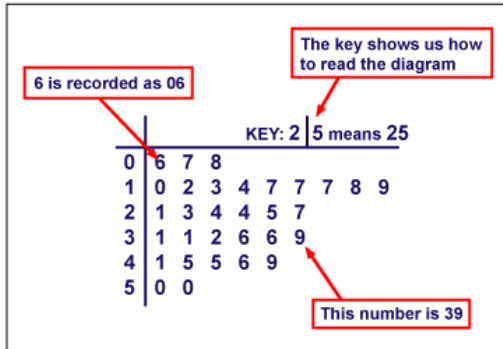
The key shows us how to read the diagram

6 is recorded as 06

KEY: 2 | 5 means 25

| | |
|---|---|
| 0 | 6 7 8 |
| 1 | 0 2 3 4 7 7 7 8 9 |
| 2 | 1 3 4 4 5 7 |
| 3 | 1 1 2 6 6 9 |
| 4 | 1 5 5 6 9 |
| 5 | 0 0 |

This number is 39